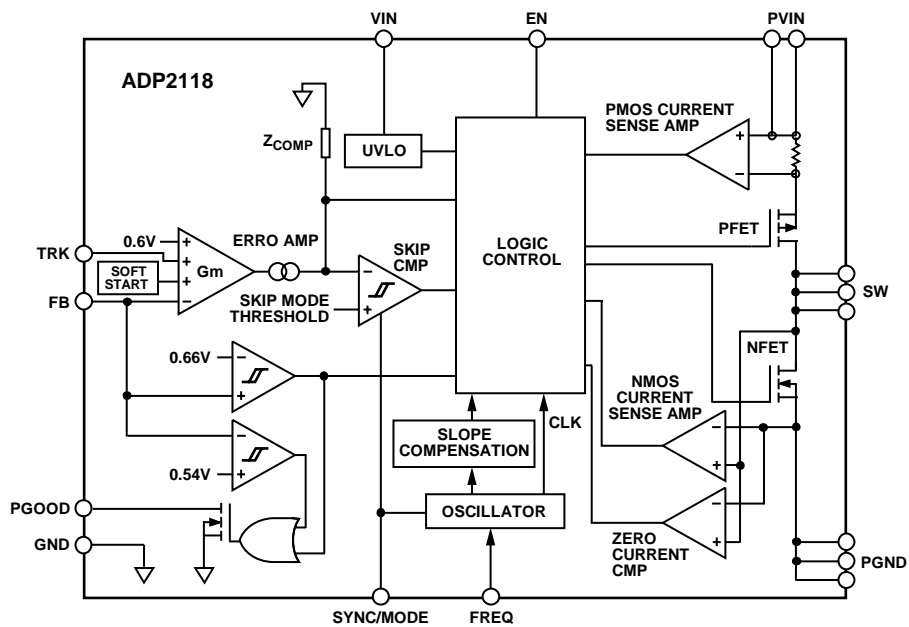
VIN
EN
PVIN
ADP2118
$Z_{COMP}$
UVLO
PMOS CURRENT SENSE AMP
+
−
PFET
LOGIC CONTROL
TRK
0.6V
+
+
Gm
SOFT START
+
−
FB
ERRO AMP
SKIP CMP
−
+
SKIP MODE THRESHOLD
SW
NFET
0.66V
−
+
NMOS CURRENT SENSE AMP
−
+
0.54V
−
+
SLOPE COMPENSATION
CLK
PGOOD
OSCILLATOR
−
+
GND
ZERO CURRENT CMP
PGND
SYNC/MODE
FREQ